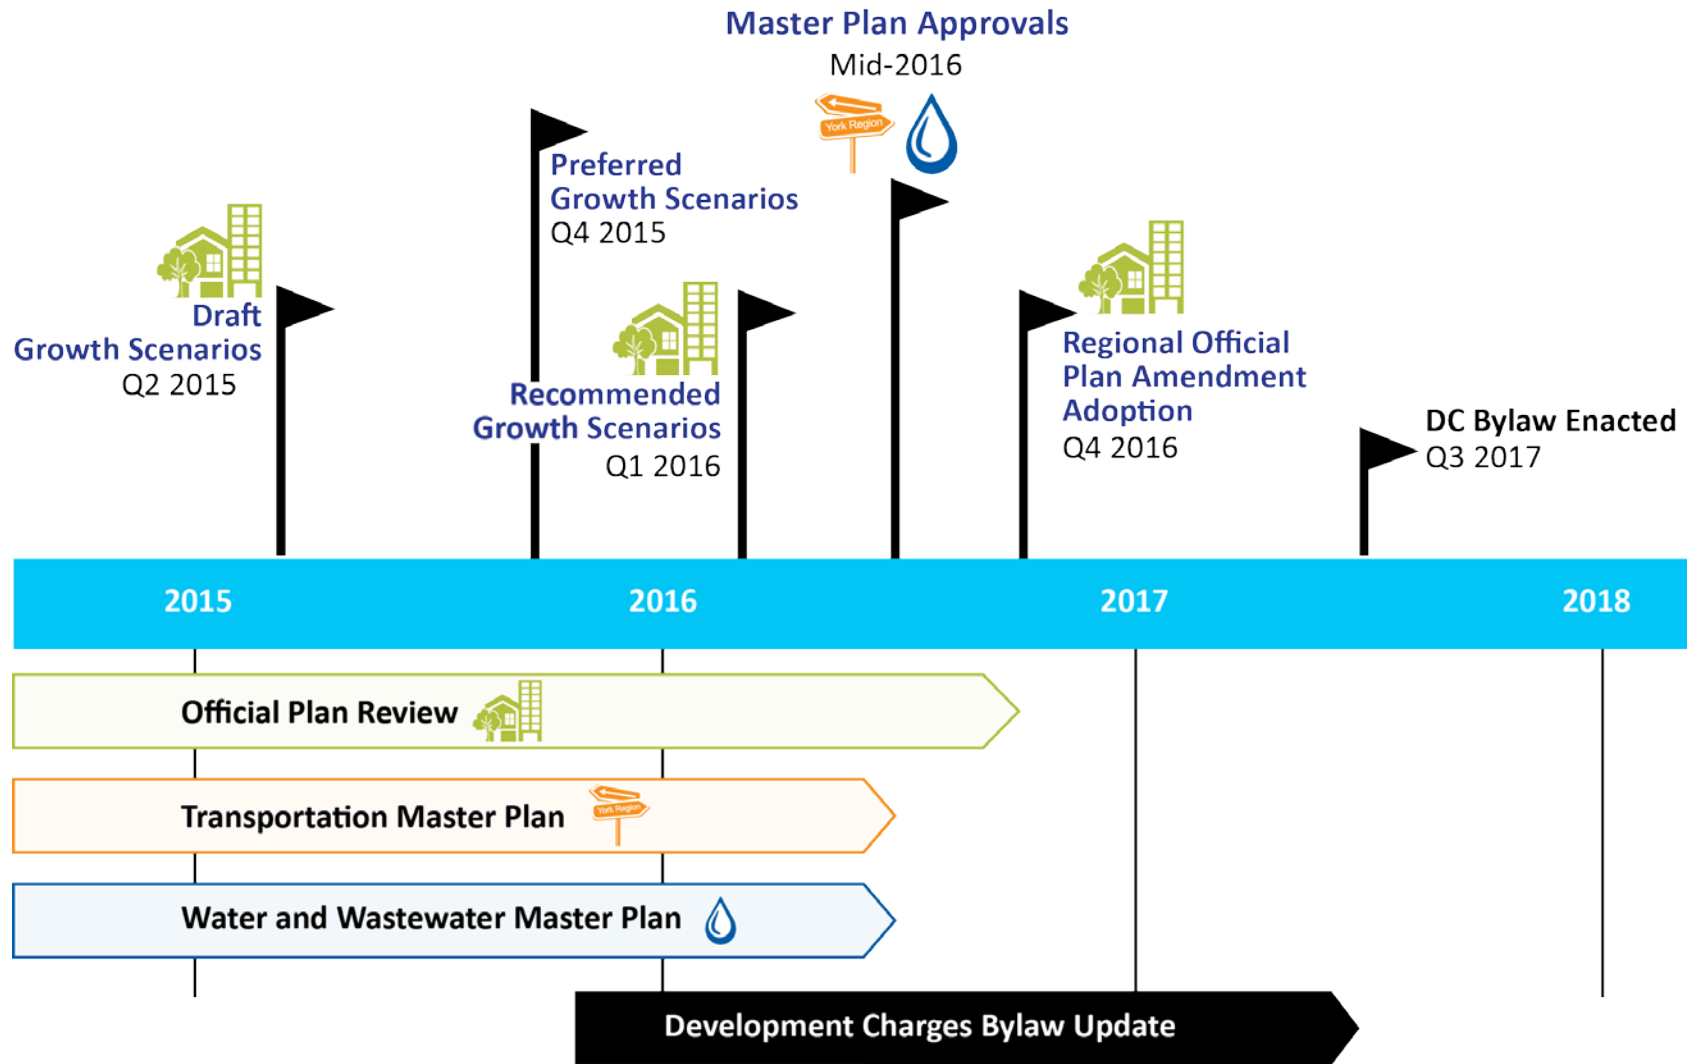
Master Plan Approvals
Mid-2016

York Region

Preferred Growth Scenarios
Q4 2015

Draft Growth Scenarios
Q2 2015

Recommended Growth Scenarios
Q1 2016

Regional Official Plan Amendment Adoption
Q4 2016

DC Bylaw Enacted
Q3 2017

2015
2016
2017
2018

Official Plan Review

Transportation Master Plan

York Region

Water and Wastewater Master Plan

Development Charges Bylaw Update